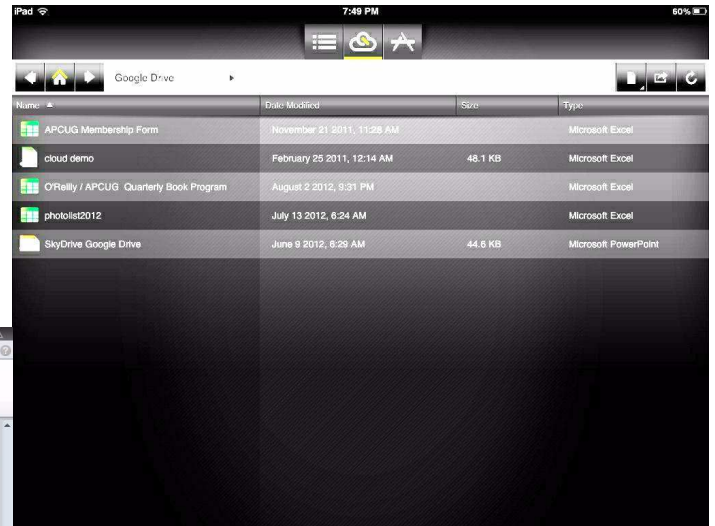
iPad 7:49 PM 60%

Google Drive

| Name | Date Modified | Size | Type |
|---|---|---|---|
| APCUG Membership Form | November 21 2011, 11:28 AM | | Microsoft Excel |
| cloud demo | February 25 2011, 12:14 AM | 48.1 KB | Microsoft Excel |
| O'Reilly / APCUG Quarterly Book Program | August 2 2012, 9:31 PM | | Microsoft Excel |
| photolist2012 | July 13 2012, 6:24 AM | | Microsoft Excel |
| SkyDrive Google Drive | June 9 2012, 8:29 AM | 44.6 KB | Microsoft PowerPoint |